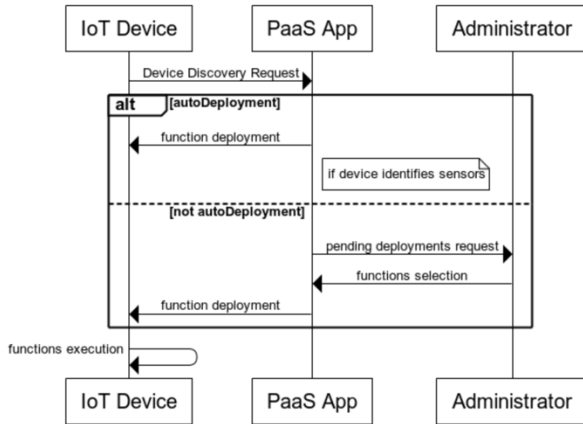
IoT Device
PaaS App
Administrator

Device Discovery Request

alt
[autoDeployment]

function deployment

if device identifies sensors

[not autoDeployment]

pending deployments request

functions selection

function deployment

functions execution

IoT Device
PaaS App
Administrator